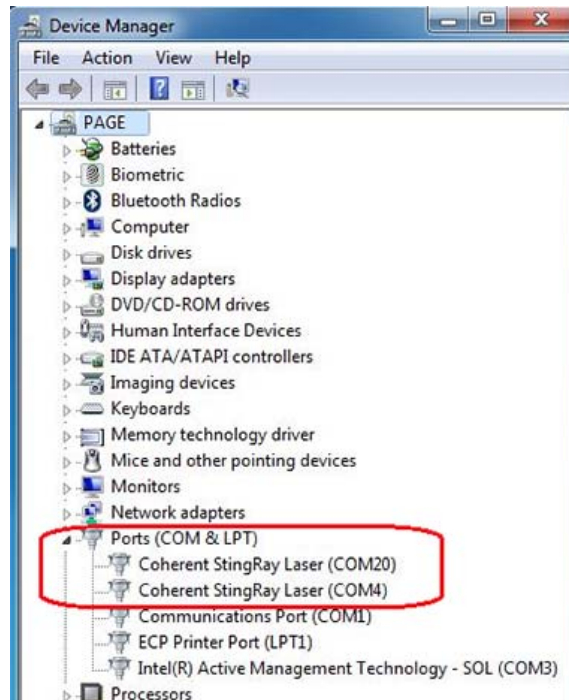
Device Manager

File Action View Help

PAGE
Batteries
Biometric
Bluetooth Radios
Computer
Disk drives
Display adapters
DVD/CD-ROM drives
Human Interface Devices
IDE ATA/ATAPI controllers
Imaging devices
Keyboards
Memory technology driver
Mice and other pointing devices
Monitors
Network adapters
Ports (COM & LPT)
Coherent StingRay Laser (COM20)
Coherent StingRay Laser (COM4)
Communications Port (COM1)
ECP Printer Port (LPT1)
Intel(R) Active Management Technology - SOL (COM3)
Processors